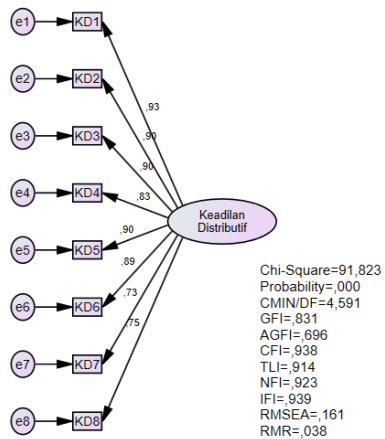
e1
KD1
e2
KD2
e3
KD3
e4
KD4
e5
KD5
e6
KD6
e7
KD7
e8
KD8

,93
,90
,90
,83
,90
,89
,73
,75

Keadilan Distributif

Chi-Square=91,823
Probability=,000
CMIN/DF=4,591
GFI=,831
AGFI=,696
CFI=,938
TLI=,914
NFI=,923
IFI=,939
RMSEA=,161
RMR=,038